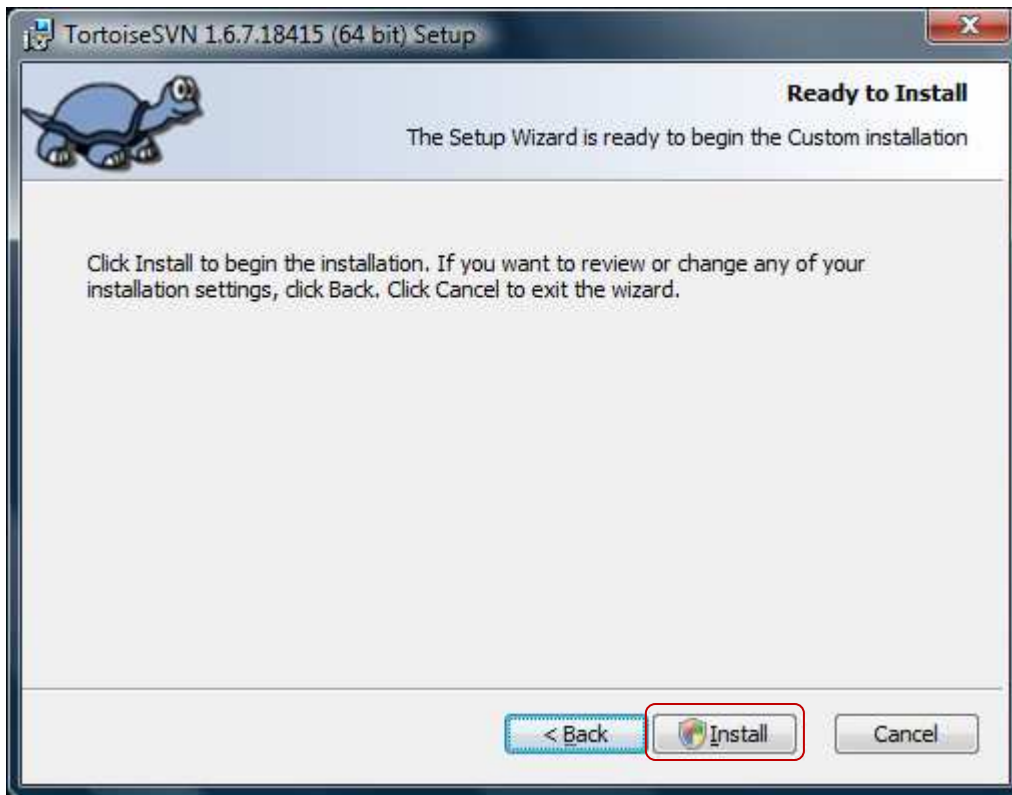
TortoiseSVN 1.6.7.18415 (64 bit) Setup

Ready to Install

The Setup Wizard is ready to begin the Custom installation

Click Install to begin the installation. If you want to review or change any of your installation settings, click Back. Click Cancel to exit the wizard.

< Back

Install

Cancel